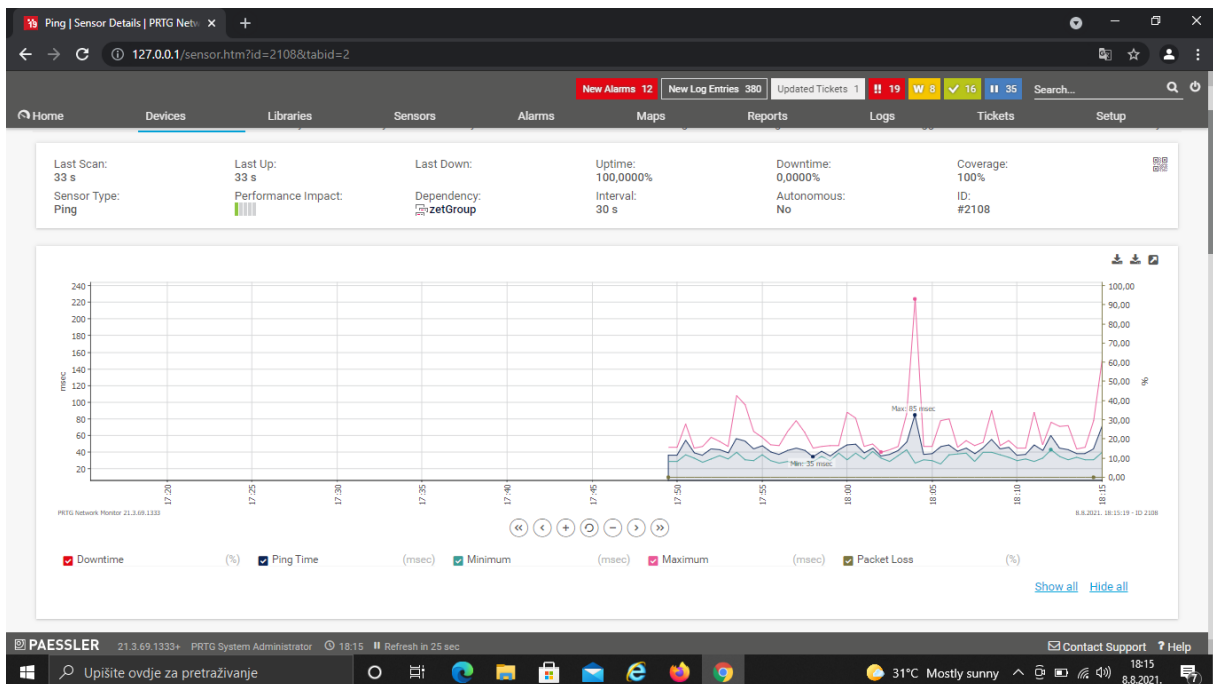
Ping | Sensor Details | PRTG Netw ×
127.0.0.1/sensor.htm?id=2108&tabid=2

New Alarms 12 | New Log Entries 380 | Updated Tickets 1 | 19 | W 8 | 16 | 35 | Search...

Home | Devices | Libraries | Sensors | Alarms | Maps | Reports | Logs | Tickets | Setup

Last Scan: 33 s
Last Up: 33 s
Last Down:
Uptime: 100,0000%
Downtime: 0,0000%
Coverage: 100%
Sensor Type: Ping
Performance Impact:
Dependency: zetGroup
Interval: 30 s
Autonomous: No
ID: #2108

240
220
200
180
160
140
120
100
80
60
40
20
msec

100,00
90,00
80,00
70,00
60,00
50,00
40,00
30,00
20,00
10,00
0,00
%

Max: 85 msec
Min: 35 msec

17:20 17:25 17:30 17:35 17:40 17:45 17:50 17:55 18:00 18:05 18:10 18:15

PRTG Network Monitor 21.3.69.1333
8.8.2021, 18:15:19 - ID 2108

Downtime (%) | Ping Time (msec) | Minimum (msec) | Maximum (msec) | Packet Loss (%)

Show all | Hide all

PAESSLER 21.3.69.1333+ PRTG System Administrator 18:15 Refresh in 25 sec
Contact Support ? Help

Upišite ovdje za pretraživanje
31°C Mostly sunny
18:15
8.8.2021.